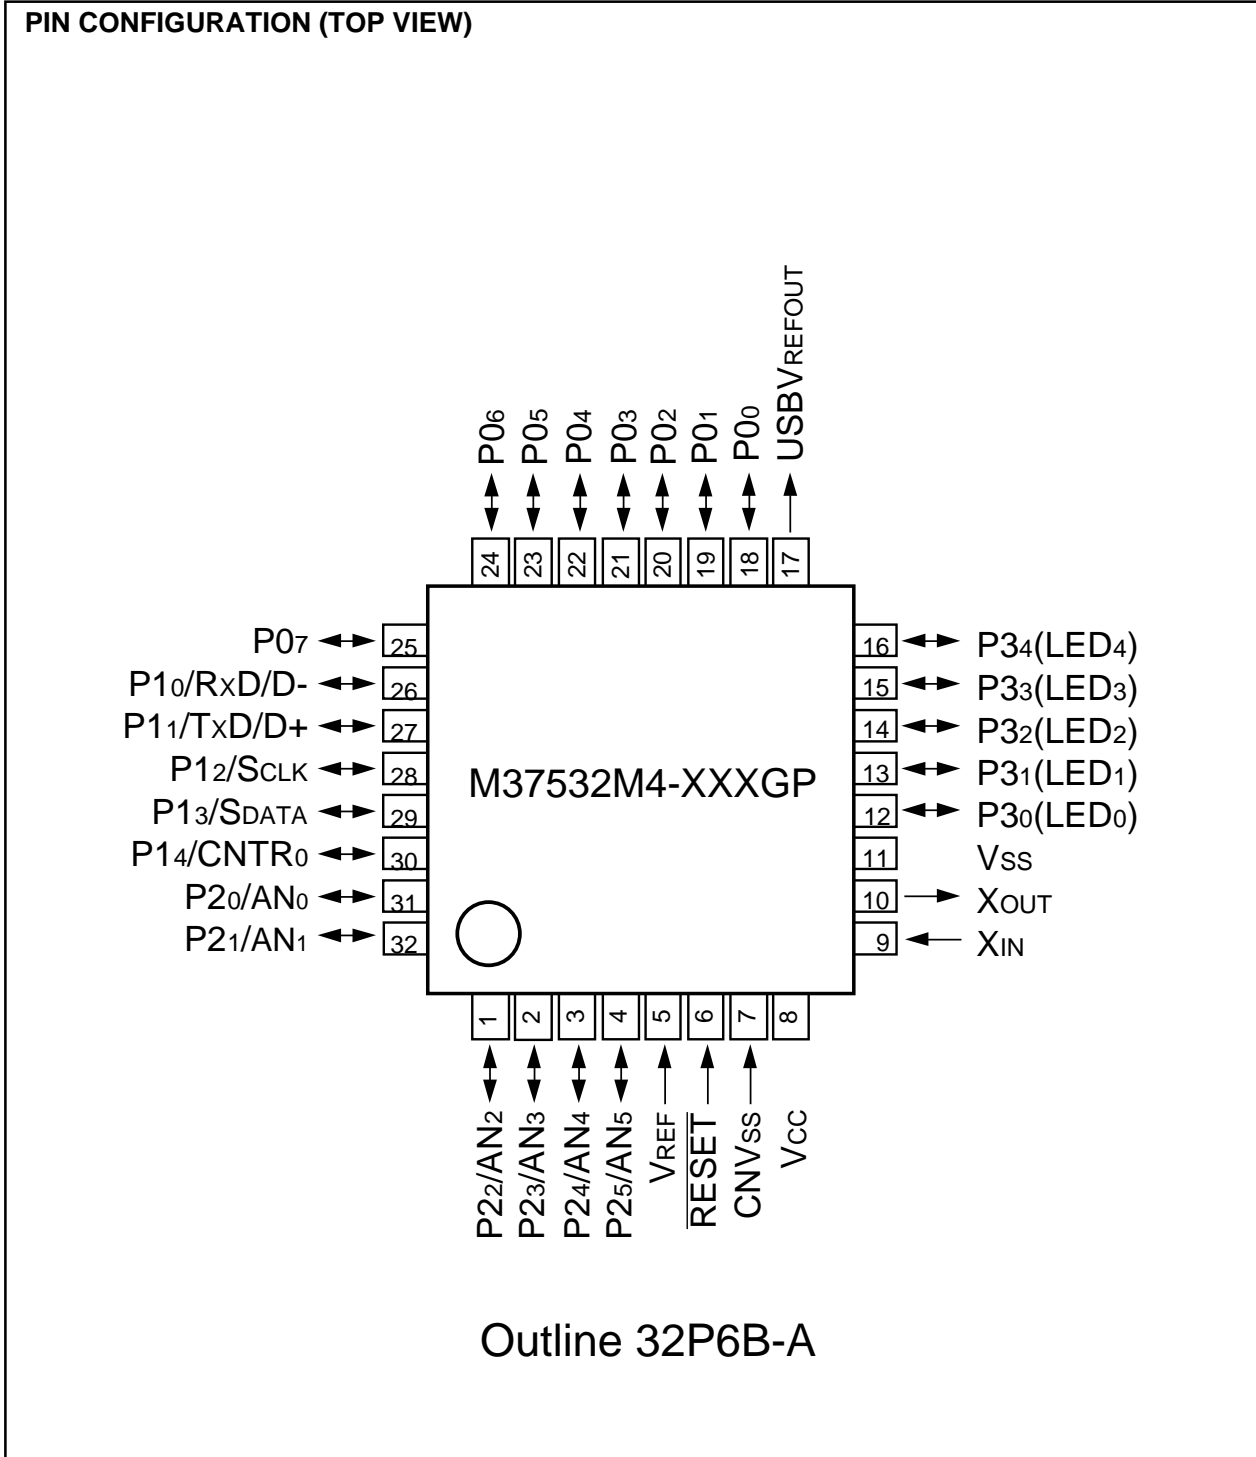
PIN CONFIGURATION (TOP VIEW)

$P0_6$ $P0_5$ $P0_4$ $P0_3$ $P0_2$ $P0_1$ $P0_0$ $USBV_{REFOUT}$

24 23 22 21 20 19 18 17

$P0_7$ 25
$P1_0/R_XD/D-$ 26
$P1_1/T_XD/D+$ 27
$P1_2/S_{CLK}$ 28
$P1_3/S_{DATA}$ 29
$P1_4/CNTR_0$ 30
$P2_0/AN_0$ 31
$P2_1/AN_1$ 32

M37532M4-XXXGP

16 $P3_4(LED_4)$
15 $P3_3(LED_3)$
14 $P3_2(LED_2)$
13 $P3_1(LED_1)$
12 $P3_0(LED_0)$
11 $V_{SS}$
10 $X_{OUT}$
9 $X_{IN}$

1 2 3 4 5 6 7 8

$P2_2/AN_2$ $P2_3/AN_3$ $P2_4/AN_4$ $P2_5/AN_5$ $V_{REF}$ $\overline{RESET}$ $CNV_{SS}$ $V_{CC}$

Outline 32P6B-A